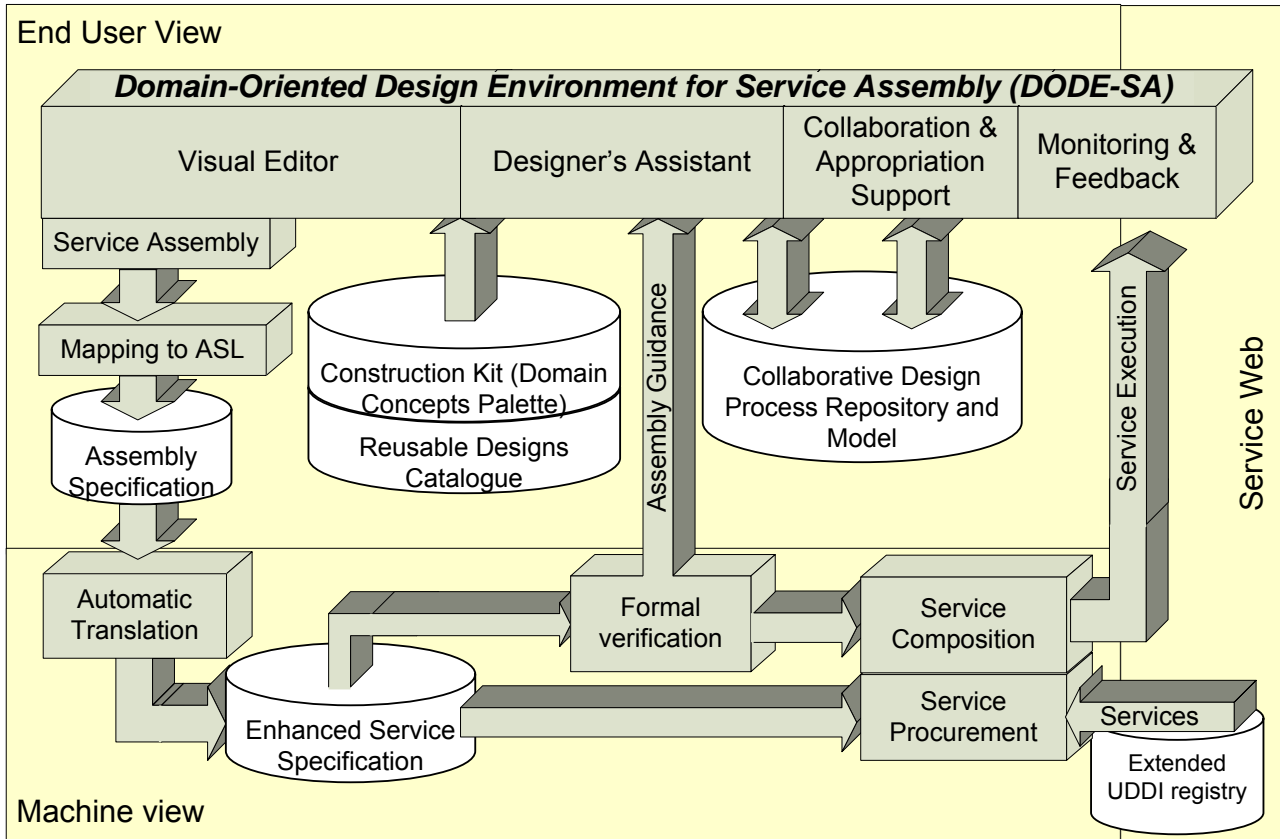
End User View

Domain-Oriented Design Environment for Service Assembly (DODE-SA)

Visual Editor

Designer's Assistant

Collaboration & Appropriation Support

Monitoring & Feedback

Service Assembly

Mapping to ASL

Assembly Specification

Construction Kit (Domain Concepts Palette)

Reusable Designs Catalogue

Assembly Guidance

Collaborative Design Process Repository and Model

Service Execution

Service Web

Automatic Translation

Formal verification

Service Composition

Enhanced Service Specification

Service Procurement

Services

Extended UDDI registry

Machine view